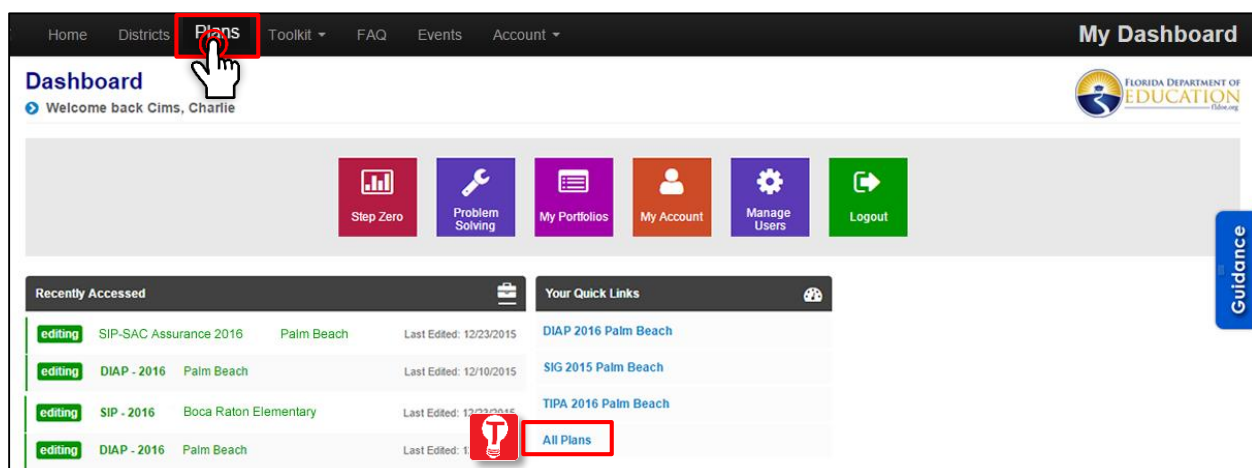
Home Districts Plans Toolkit Events FAQ Account

My Dashboard

Dashboard
Welcome back Cims, Charlie

FLORIDA DEPARTMENT OF EDUCATION fldoe.org

Step Zero
Problem Solving
My Portfolios
My Account
Manage Users
Logout

Guidance

Recently Accessed

| | | | |
|---|---|---|---|
| editing | SIP-SAC Assurance 2016 | Palm Beach | Last Edited: 12/23/2015 |
| editing | DIAP - 2016 | Palm Beach | Last Edited: 12/10/2015 |
| editing | SIP - 2016 | Boca Raton Elementary | Last Edited: 12/23/2015 |
| editing | DIAP - 2016 | Palm Beach | Last Edited: 1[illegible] |

Your Quick Links

DIAP 2016 Palm Beach
SIG 2015 Palm Beach
TIPA 2016 Palm Beach
All Plans